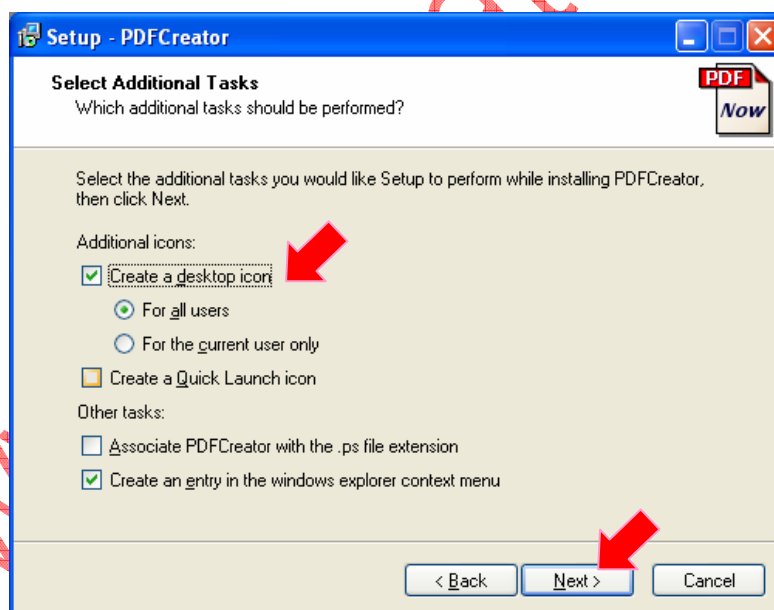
Setup - PDFCreator

Select Additional Tasks
Which additional tasks should be performed?

PDF
Now

Select the additional tasks you would like Setup to perform while installing PDFCreator, then click Next.

Additional icons:

Create a desktop icon

For all users

For the current user only

Create a Quick Launch icon

Other tasks:

Associate PDFCreator with the .ps file extension

Create an entry in the windows explorer context menu

< Back
Next >
Cancel